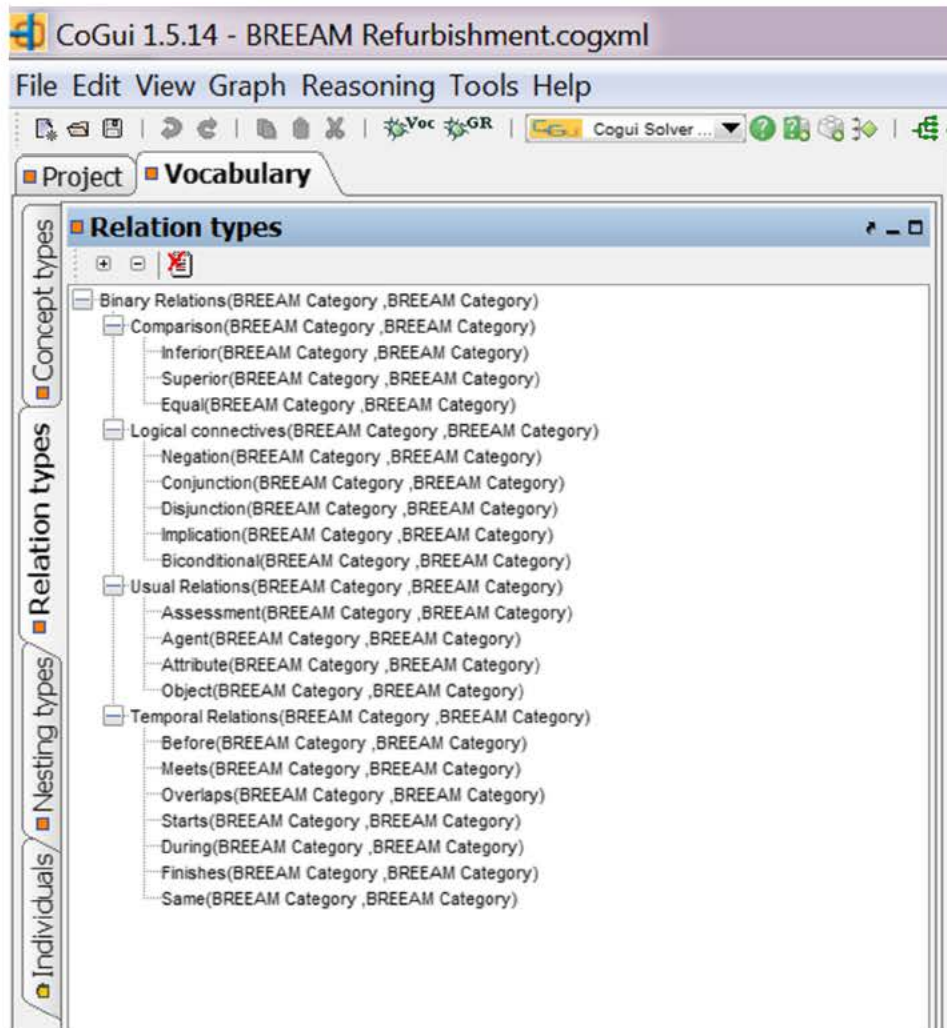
CoGui 1.5.14 - BREEAM Refurbishment.cogxml

File Edit View Graph Reasoning Tools Help

Voc GR Cogui Solver ...

Project Vocabulary

Concept types
Relation types
Nesting types
Individuals

Relation types

Binary Relations(BREEAM Category ,BREEAM Category)
Comparison(BREEAM Category ,BREEAM Category)
Inferior(BREEAM Category ,BREEAM Category)
Superior(BREEAM Category ,BREEAM Category)
Equal(BREEAM Category ,BREEAM Category)
Logical connectives(BREEAM Category ,BREEAM Category)
Negation(BREEAM Category ,BREEAM Category)
Conjunction(BREEAM Category ,BREEAM Category)
Disjunction(BREEAM Category ,BREEAM Category)
Implication(BREEAM Category ,BREEAM Category)
Biconditional(BREEAM Category ,BREEAM Category)
Usual Relations(BREEAM Category ,BREEAM Category)
Assessment(BREEAM Category ,BREEAM Category)
Agent(BREEAM Category ,BREEAM Category)
Attribute(BREEAM Category ,BREEAM Category)
Object(BREEAM Category ,BREEAM Category)
Temporal Relations(BREEAM Category ,BREEAM Category)
Before(BREEAM Category ,BREEAM Category)
Meets(BREEAM Category ,BREEAM Category)
Overlaps(BREEAM Category ,BREEAM Category)
Starts(BREEAM Category ,BREEAM Category)
During(BREEAM Category ,BREEAM Category)
Finishes(BREEAM Category ,BREEAM Category)
Same(BREEAM Category ,BREEAM Category)